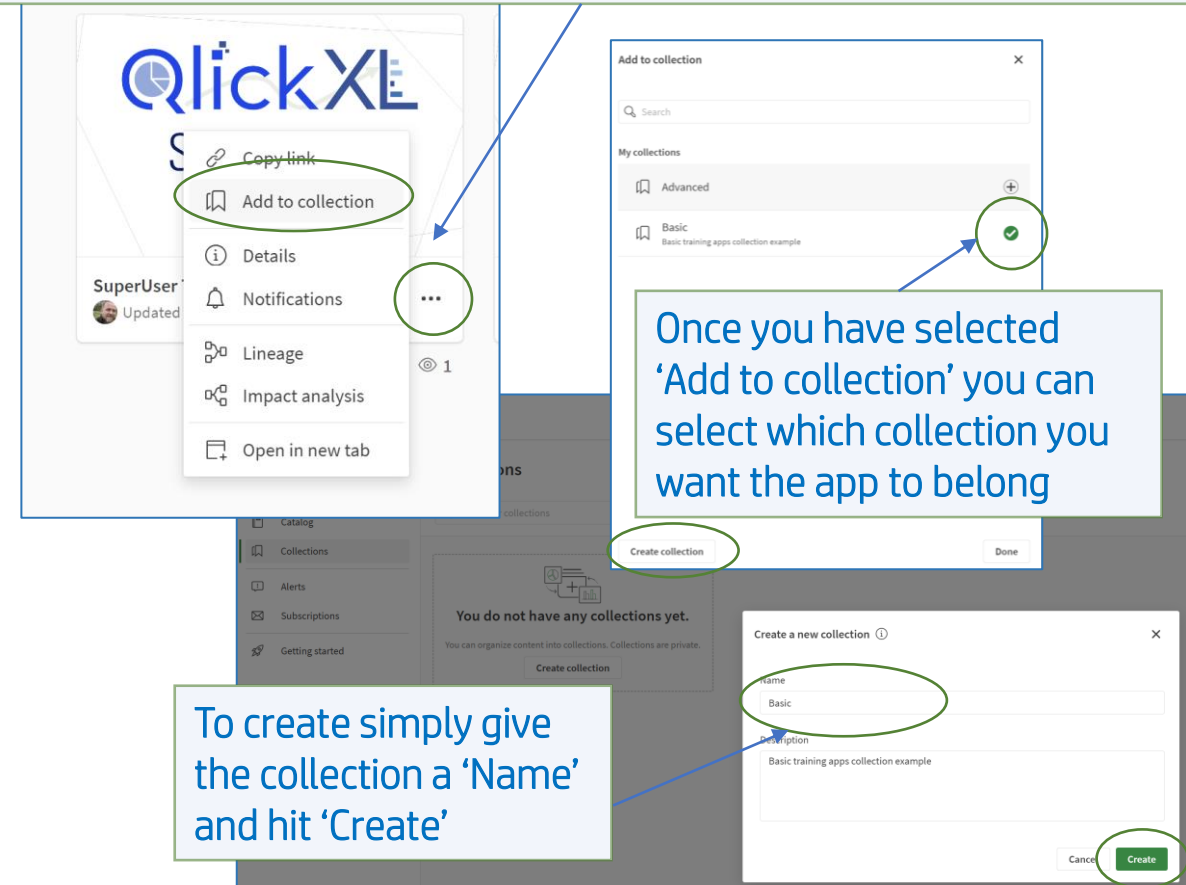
QlickXL

S

Copy link

Add to collection

Details

Notifications

Lineage

Impact analysis

Open in new tab

SuperUser

Updated

1

Add to collection

Search

My collections

Advanced

Basic
Basic training apps collection example

Once you have selected 'Add to collection' you can select which collection you want the app to belong

Create collection

Done

ons

collections

Catalog

Collections

Alerts

Subscriptions

Getting started

You do not have any collections yet.

You can organize content into collections. Collections are private.

Create collection

Create a new collection

Name

Basic

Description

Basic training apps collection example

Cancel

Create

To create simply give the collection a 'Name' and hit 'Create'